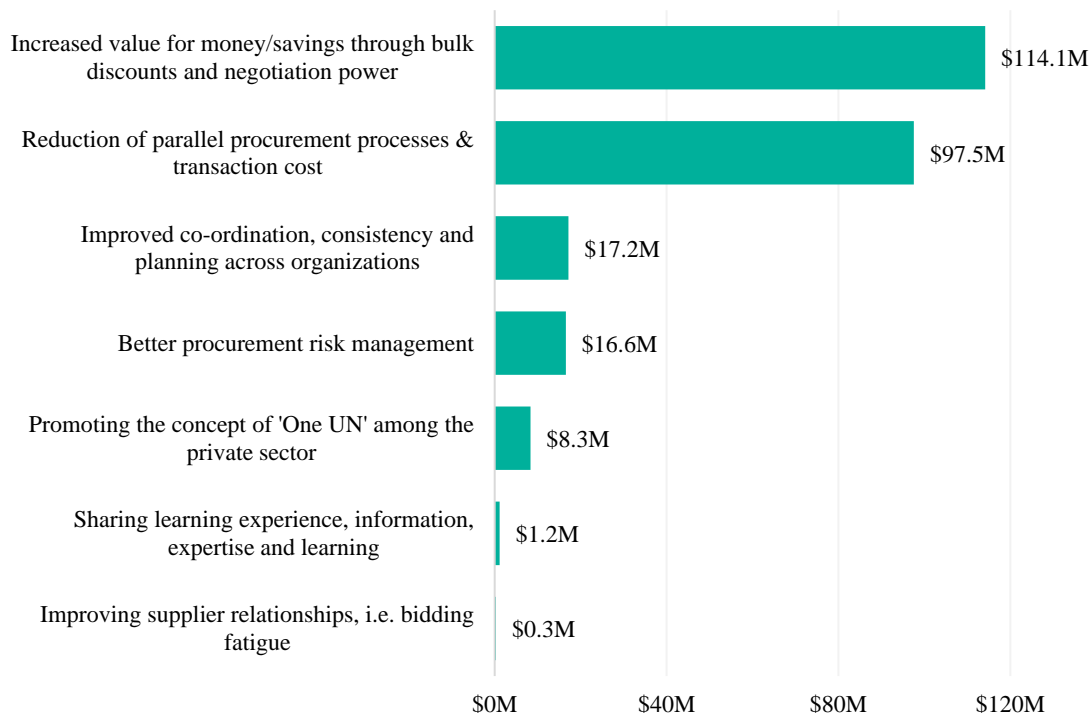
Increased value for money/savings through bulk discounts and negotiation power
$114.1M

Reduction of parallel procurement processes & transaction cost
$97.5M

Improved co-ordination, consistency and planning across organizations
$17.2M

Better procurement risk management
$16.6M

Promoting the concept of 'One UN' among the private sector
$8.3M

Sharing learning experience, information, expertise and learning
$1.2M

Improving supplier relationships, i.e. bidding fatigue
$0.3M

$0M
$40M
$80M
$120M